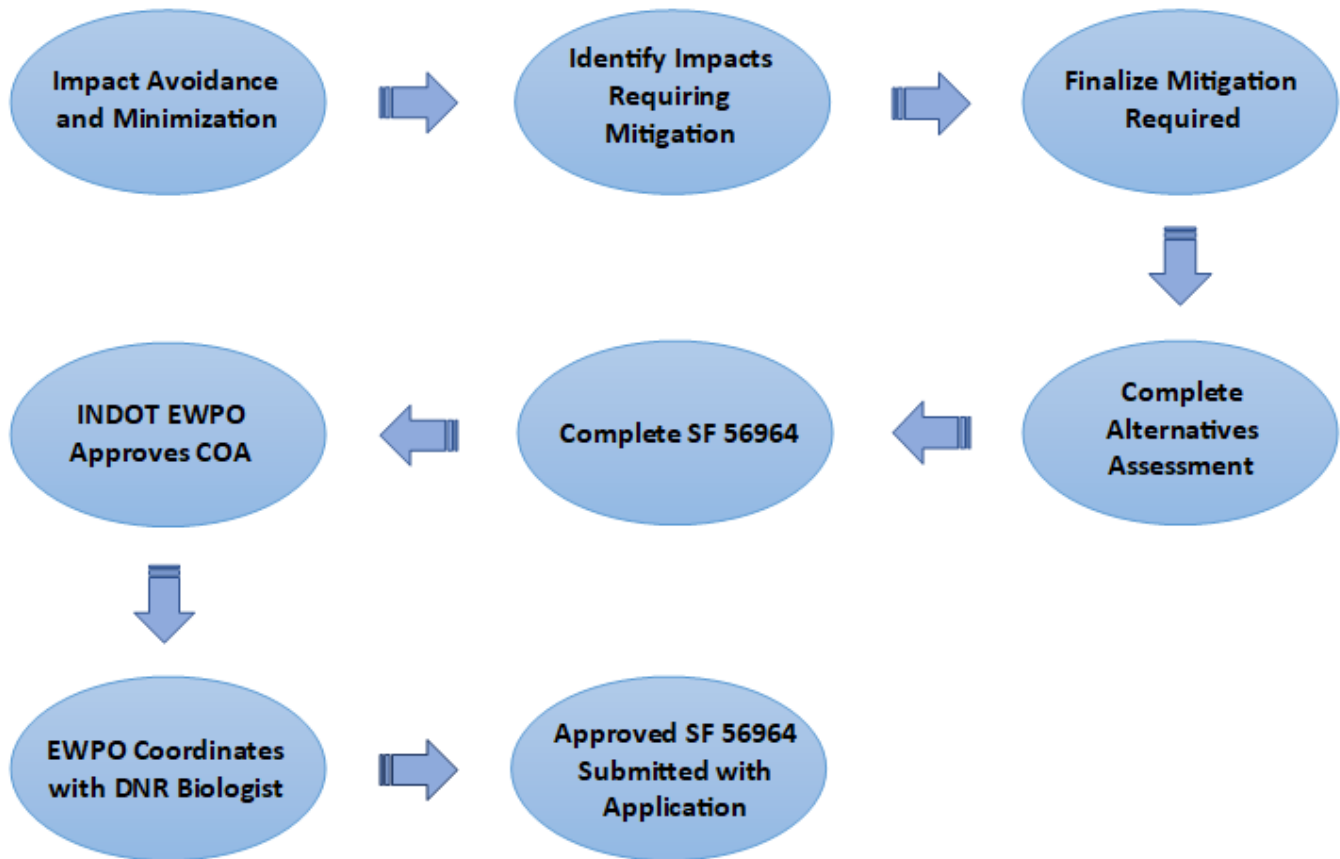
Impact Avoidance and Minimization

Identify Impacts Requiring Mitigation

Finalize Mitigation Required

Complete Alternatives Assessment

Complete SF 56964

INDOT EWPO Approves COA

EWPO Coordinates with DNR Biologist

Approved SF 56964 Submitted with Application